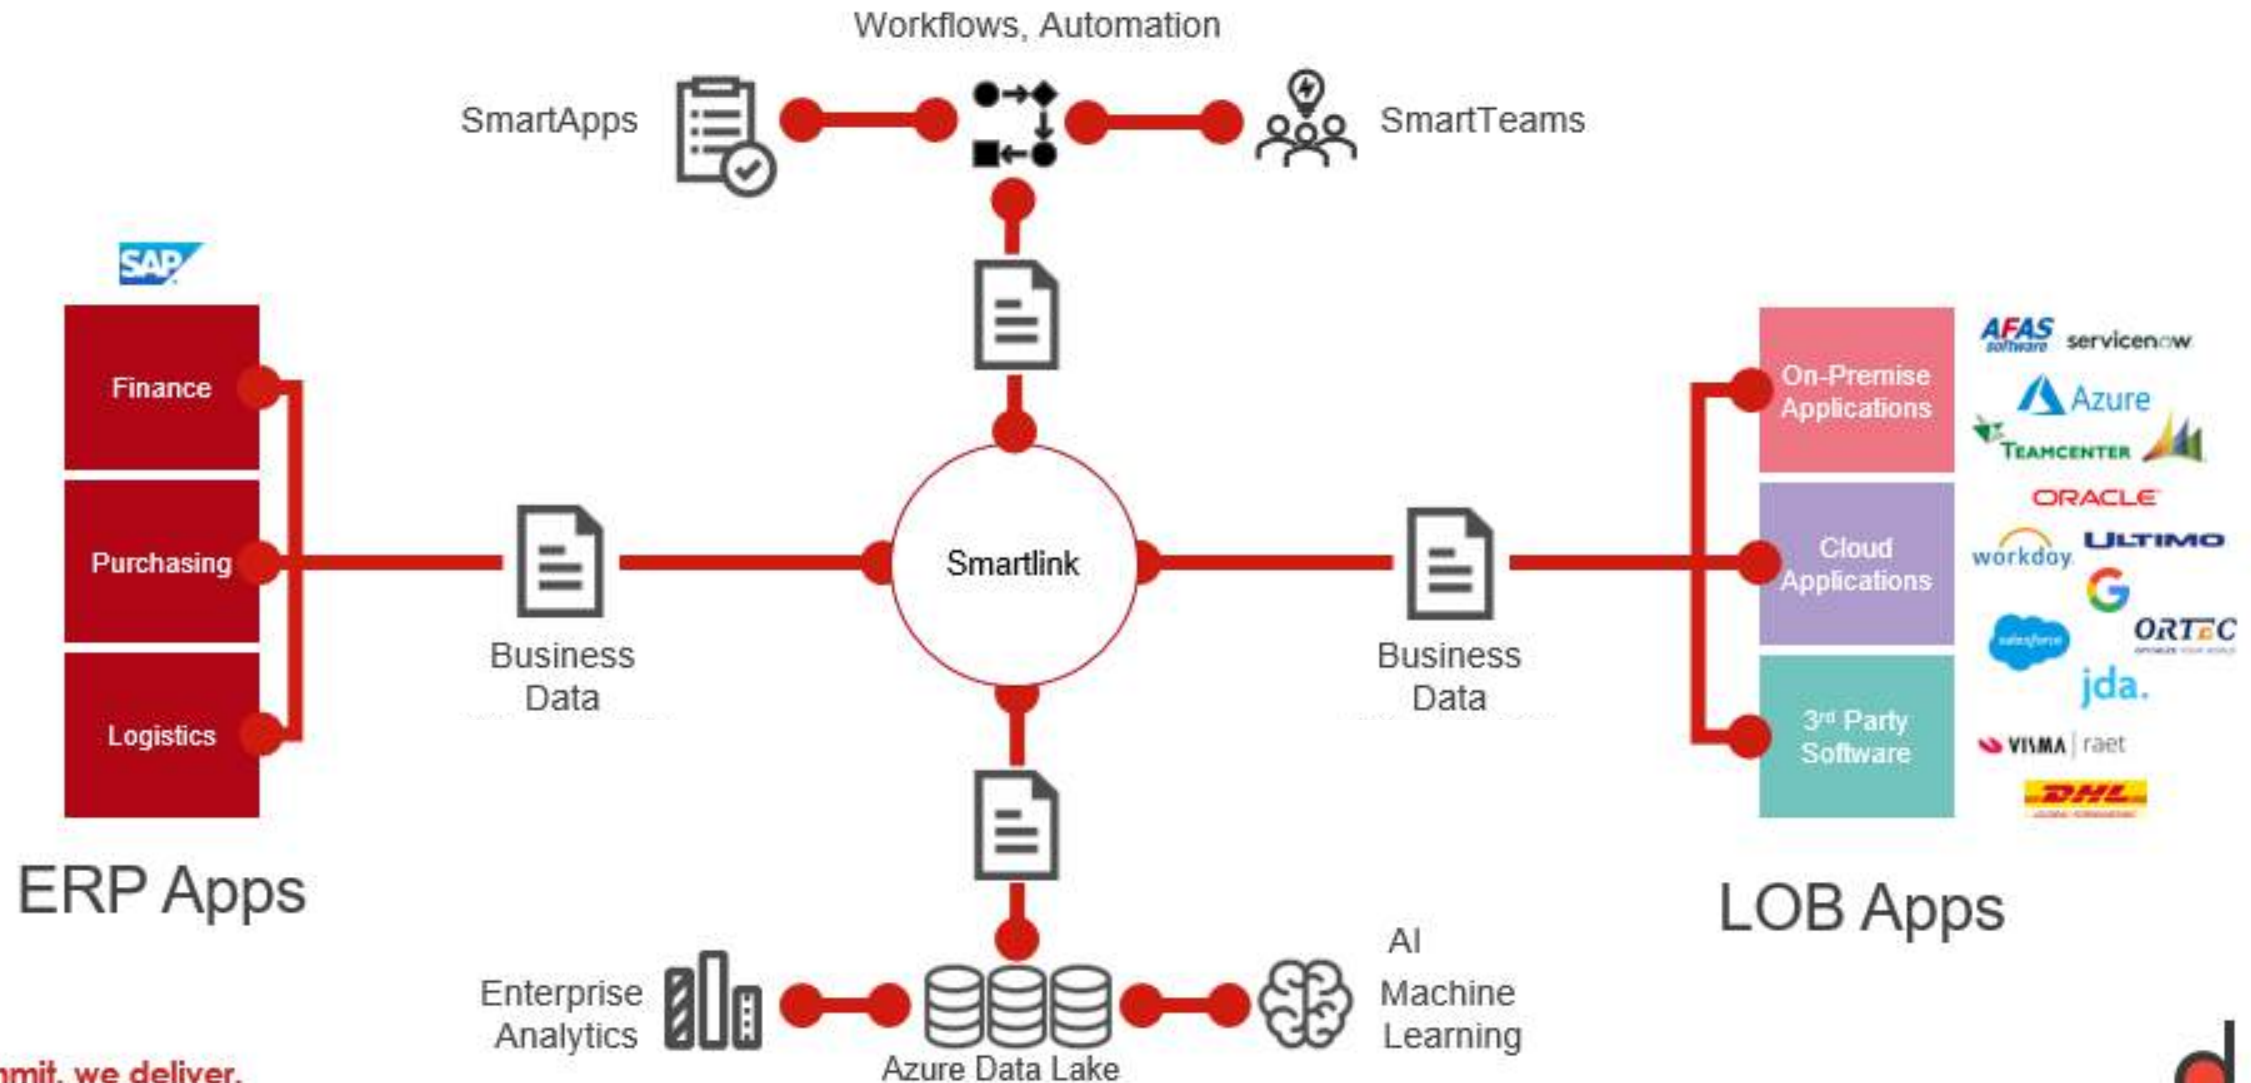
Workflows, Automation

SmartApps

SmartTeams

SAP

Finance

Purchasing

Logistics

ERP Apps

Business Data

Smartlink

Business Data

On-Premise Applications

Cloud Applications

3rd Party Software

AFAS software servicenow

Azure

TEAMCENTER

ORACLE

workday ULTIMO

G

salesforce ORTEC

jda.

VISMA | raet

DHL

LOB Apps

Enterprise Analytics

Azure Data Lake

AI Machine Learning

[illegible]mit, we deliver.